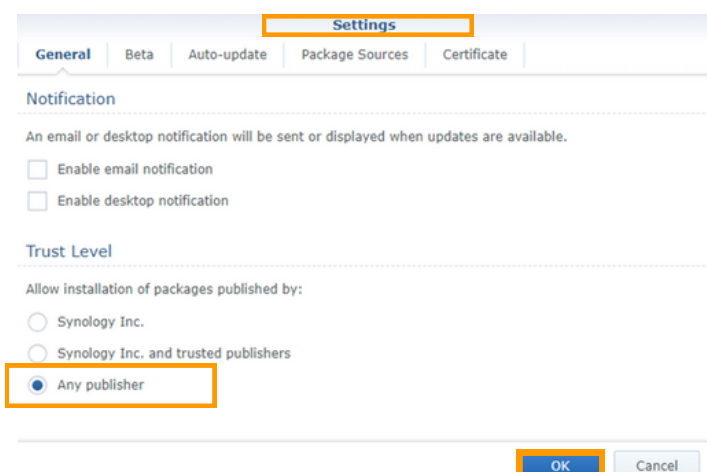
Settings

General | Beta | Auto-update | Package Sources | Certificate

Notification

An email or desktop notification will be sent or displayed when updates are available.

Enable email notification

Enable desktop notification

Trust Level

Allow installation of packages published by:

Synology Inc.

Synology Inc. and trusted publishers

Any publisher

OK | Cancel